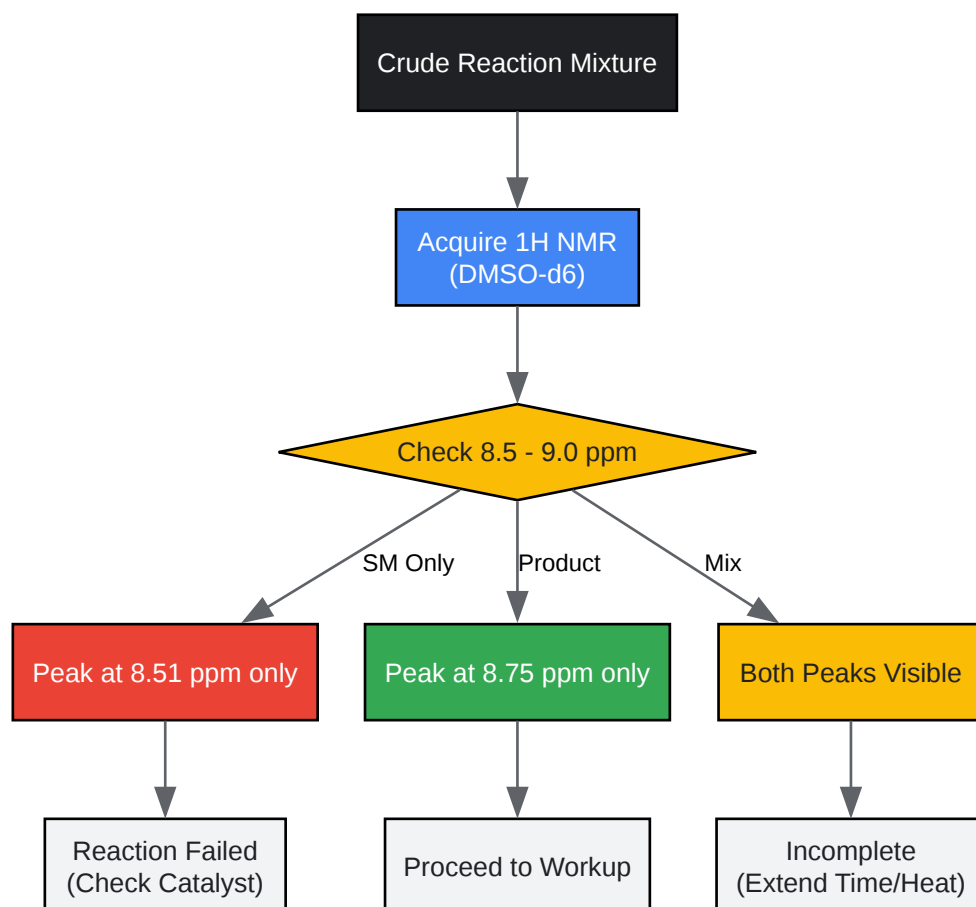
Crude Reaction Mixture

Acquire 1H NMR
(DMSO-d6)

Check 8.5 - 9.0 ppm

SM Only

Product

Mix

Peak at 8.51 ppm only

Peak at 8.75 ppm only

Both Peaks Visible

Reaction Failed
(Check Catalyst)

Proceed to Workup

Incomplete
(Extend Time/Heat)